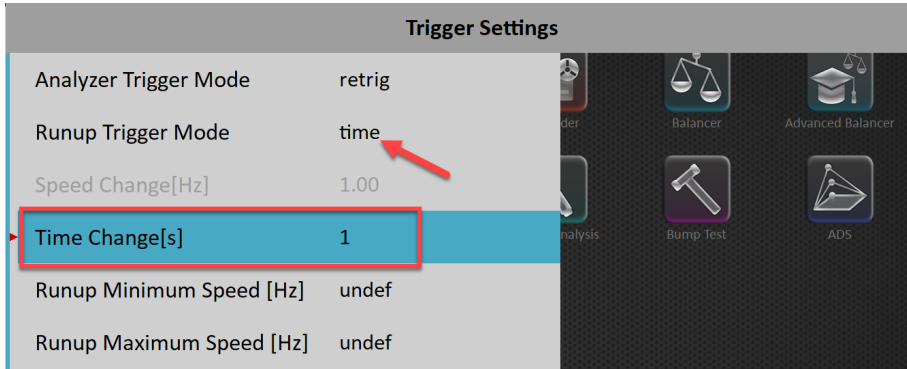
Trigger Settings

| | |
|---|---|
| Analyzer Trigger Mode | retrig |
| Runup Trigger Mode | time |
| Speed Change[Hz] | 1.00 |
| Time Change[s] | 1 |
| Runup Minimum Speed [Hz] | undef |
| Runup Maximum Speed [Hz] | undef |

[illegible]der
Balancer
Advanced Balancer
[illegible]nalysis
Bump Test
ADS